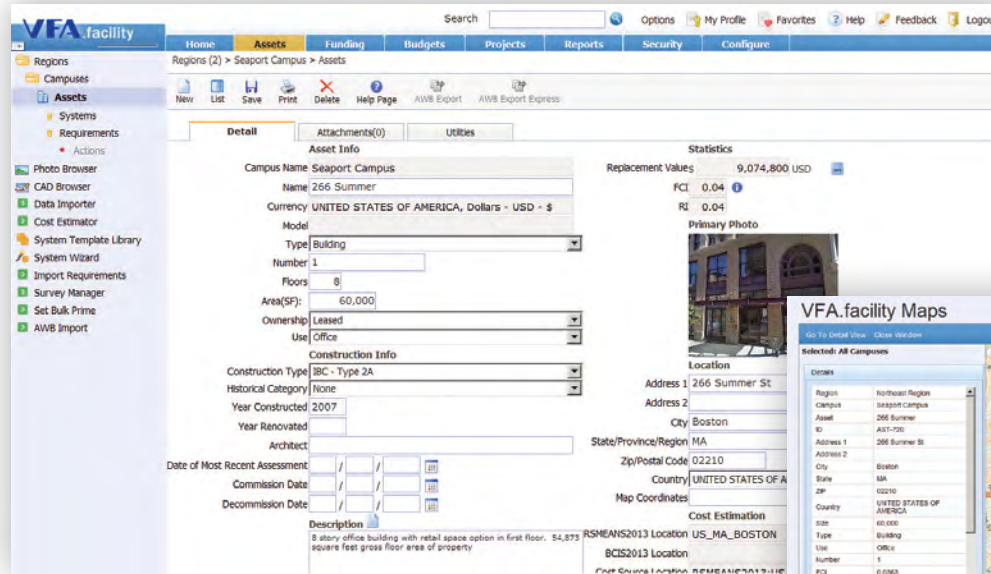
VFA.facility

Search Options My Profile Favorites Help Feedback Logou

Home Assets Funding Budgets Projects Reports Security Configure

Regions
Campuses
Assets
Systems
Requirements
Actions
Photo Browser
CAD Browser
Data Importer
Cost Estimator
System Template Library
System Wizard
Import Requirements
Survey Manager
Set Bulk Prime
AWB Import

Regions (2) > Seaport Campus > Assets

New List Save Print Delete Help Page AWB Export AWB Export Express

Detail Attachments(0) Utilities

Asset Info
Campus Name Seaport Campus
Name 266 Summer
Currency UNITED STATES OF AMERICA, Dollars - USD - $
Model
Type Building
Number 1
Floors 8
Area(SF): 60,000
Ownership Leased
Use Office
Construction Info
Construction Type IBC - Type 2A
Historical Category None
Year Constructed 2007
Year Renovated
Architect
Date of Most Recent Assessment / /
Commission Date / /
Decommission Date / /
Description
8 story office building with retail space option in first floor. 54,873 square feet gross floor area of property

Statistics
Replacement Values 9,074,800 USD
FCI 0.04
RI 0.04
Primary Photo
Location
Address 1 266 Summer St
Address 2
City Boston
State/Province/Region MA
Zip/Postal Code 02210
Country UNITED STATES OF A
Map Coordinates
Cost Estimation
RSMEANS2013 Location US_MA_BOSTON
BCIS2013 Location
Cost Source Location RSMEANS2013-US

VFA.facility Maps
Go To Detail View Close Window
Selected: All Campuses
Details

| Region | Northeast Region |
|---|---|
| Campus | Seaport Campus |
| Asset | 266 Summer |
| ID | AST-720 |
| Address 1 | 266 Summer St |
| Address 2 | |
| City | Boston |
| State | MA |
| ZIP | 02210 |
| Country | UNITED STATES OF AMERICA |
| Size | 60,000 |
| Type | Building |
| Use | Office |
| Number | 1 |
| FCI | 0.0363 |